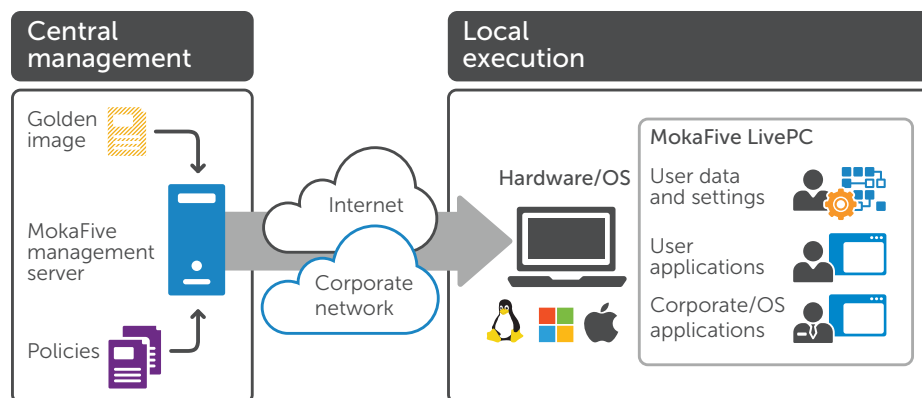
Central management

Golden image

MokaFive management server

Policies

Internet

Corporate network

Local execution

Hardware/OS

MokaFive LivePC

User data and settings

User applications

Corporate/OS applications